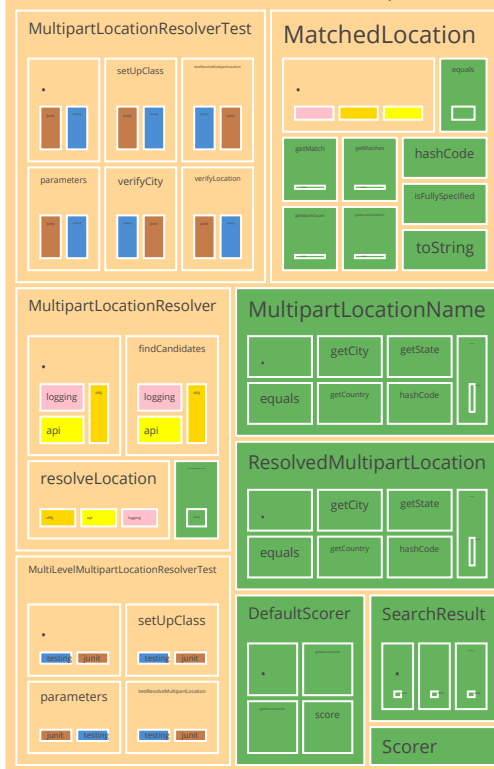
MultipartLocationResolverTest

.

setUpClass

parameters

verifyCity

verifyLocation

MatchedLocation

.

equals

getMatch

getMatches

hashCode

isFullySpecified

toString

MultipartLocationResolver

.

findCandidates

logging

api

logging

api

resolveLocation

MultipartLocationName

.

getCity

getState

equals

getCountry

hashCode

ResolvedMultipartLocation

.

getCity

getState

equals

getCountry

hashCode

MultiLevelMultipartLocationResolverTest

.

testing

junit

setUpClass

testing

junit

parameters

testResolveMultipartLocation

junit

testing

testing

junit

DefaultScorer

.

score

SearchResult

.

Scorer